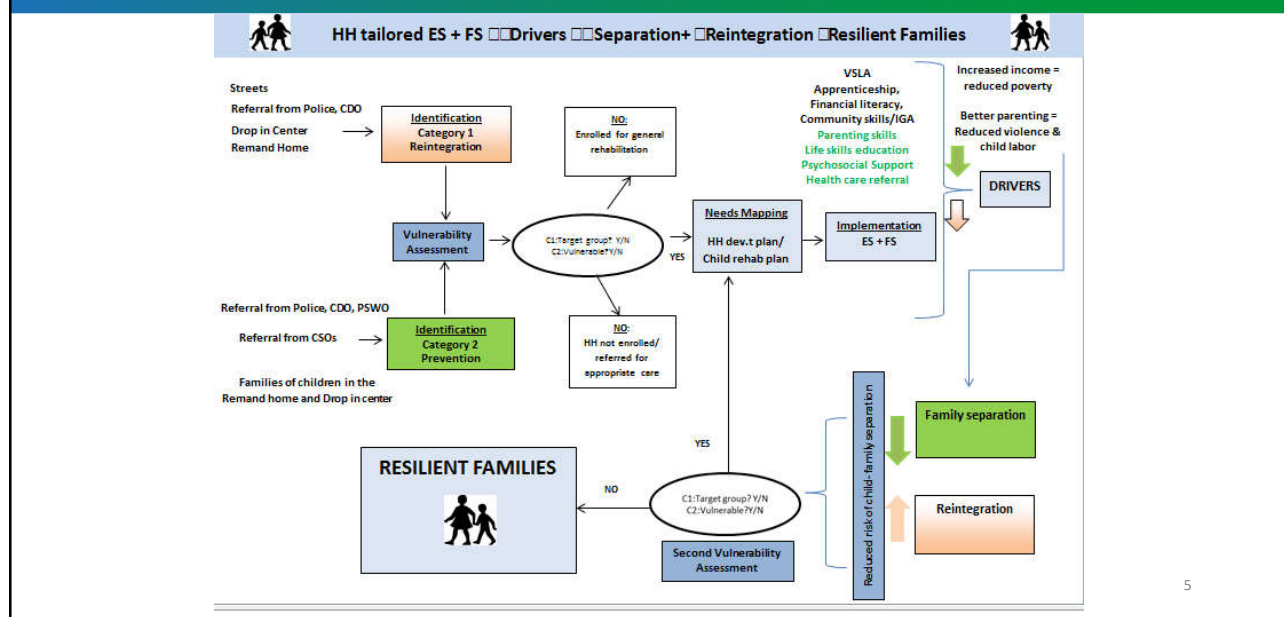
HH tailored ES + FS □□Drivers □□Separation+ □Reintegration □Resilient Families

Streets
Referral from Police, CDO
Drop in Center
Remand Home

Identification
Category 1
Reintegration

NO:
Enrolled for general rehabilitation

Vulnerability Assessment

C1:Target group? Y/N
C2:Vulnerable?Y/N

YES

Needs Mapping
HH dev.t plan/
Child rehab plan

Implementation
ES + FS

VSLA
Apprenticeship,
Financial literacy,
Community skills/IGA
Parenting skills
Life skills education
Psychosocial Support
Health care referral

Increased income = reduced poverty

Better parenting = Reduced violence & child labor

DRIVERS

Referral from Police, CDO, PSWO
Referral from CSOs

Identification
Category 2
Prevention

NO:
HH not enrolled/ referred for appropriate care

Families of children in the Remand home and Drop in center

YES

RESILIENT FAMILIES

NO

C1:Target group? Y/N
C2:Vulnerable?Y/N

Second Vulnerability Assessment

Reduced risk of child-family separation

Family separation

Reintegration

5